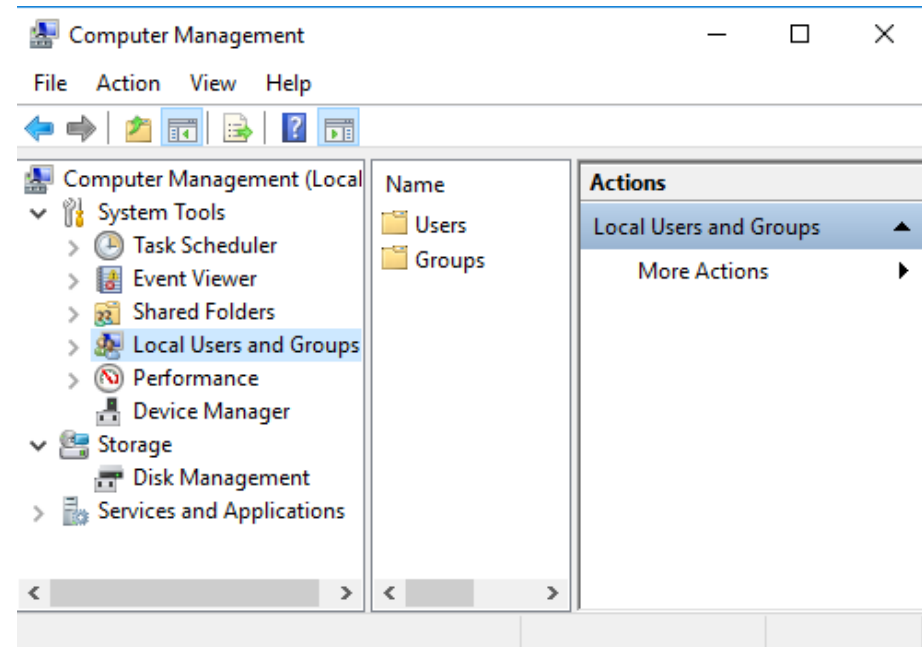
Computer Management

File Action View Help

Computer Management (Local
System Tools
Task Scheduler
Event Viewer
Shared Folders
Local Users and Groups
Performance
Device Manager
Storage
Disk Management
Services and Applications

Name
Users
Groups

Actions
Local Users and Groups
More Actions